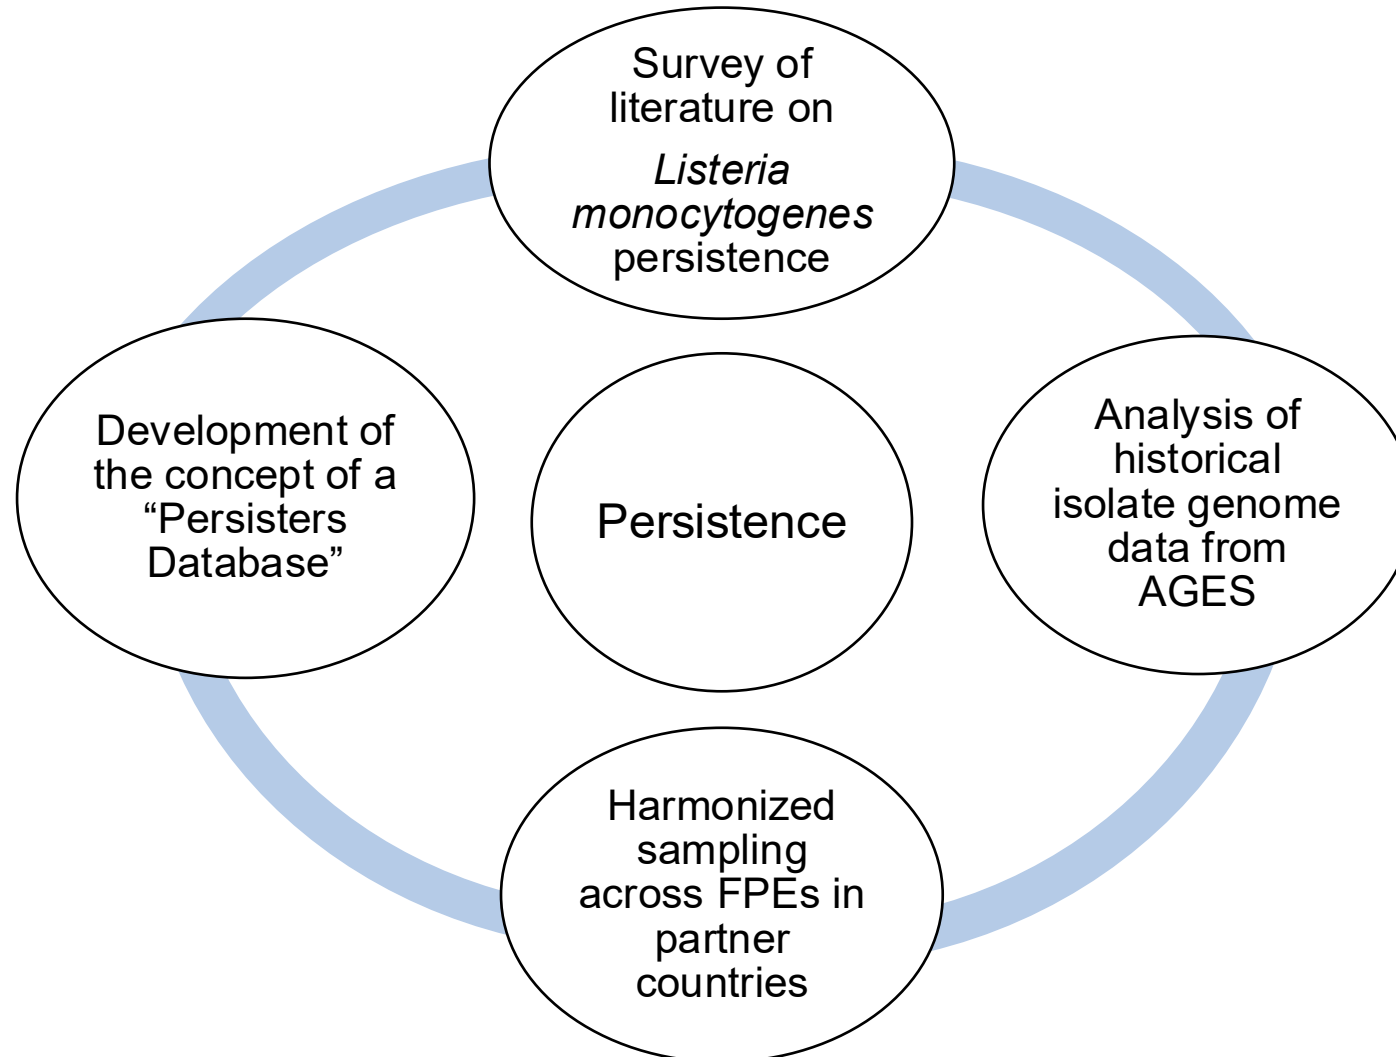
Survey of literature on Listeria monocytogenes persistence

Development of the concept of a “Persisters Database”

Persistence

Analysis of historical isolate genome data from AGES

Harmonized sampling across FPEs in partner countries